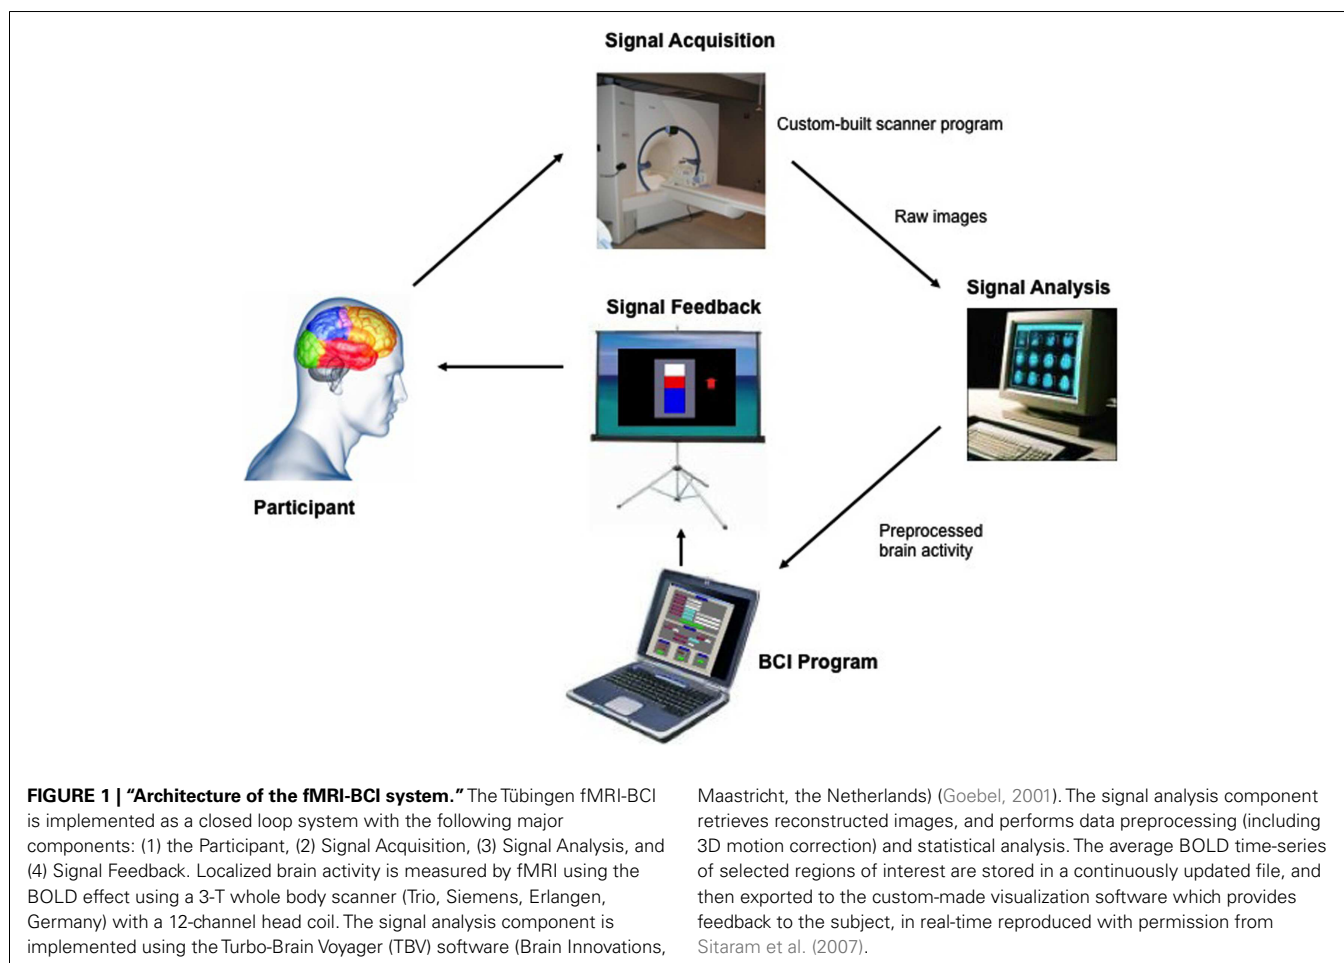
Signal Acquisition

Custom-built scanner program

Raw images

Signal Analysis

Signal Feedback

Participant

Preprocessed brain activity

BCI Program

**FIGURE 1 | "Architecture of the fMRI-BCI system."** The Tübingen fMRI-BCI is implemented as a closed loop system with the following major components: (1) the Participant, (2) Signal Acquisition, (3) Signal Analysis, and (4) Signal Feedback. Localized brain activity is measured by fMRI using the BOLD effect using a 3-T whole body scanner (Trio, Siemens, Erlangen, Germany) with a 12-channel head coil. The signal analysis component is implemented using the Turbo-Brain Voyager (TBV) software (Brain Innovations, Maastricht, the Netherlands) (Goebel, 2001). The signal analysis component retrieves reconstructed images, and performs data preprocessing (including 3D motion correction) and statistical analysis. The average BOLD time-series of selected regions of interest are stored in a continuously updated file, and then exported to the custom-made visualization software which provides feedback to the subject, in real-time reproduced with permission from Sitaram et al. (2007).